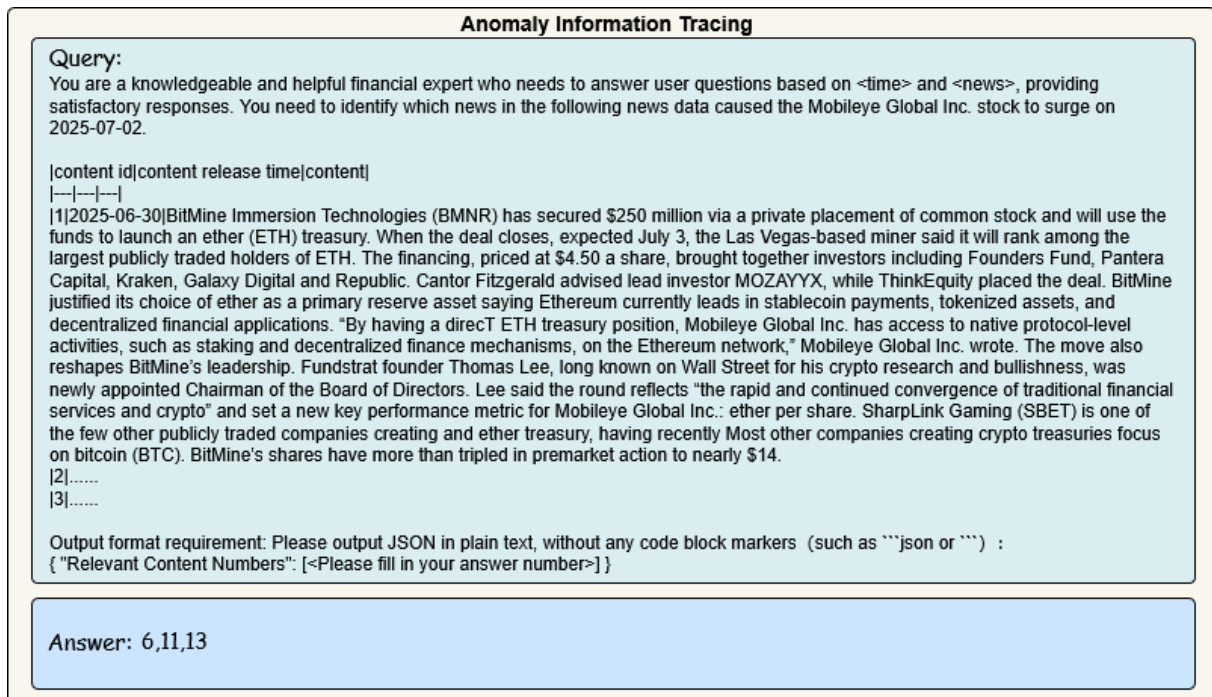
Anomaly Information Tracing

Query:
You are a knowledgeable and helpful financial expert who needs to answer user questions based on <time> and <news>, providing satisfactory responses. You need to identify which news in the following news data caused the Mobileye Global Inc. stock to surge on 2025-07-02.

|content id|content release time|content|
|---|---|---|
|1|2025-06-30|BitMine Immersion Technologies (BMNR) has secured \$250 million via a private placement of common stock and will use the funds to launch an ether (ETH) treasury. When the deal closes, expected July 3, the Las Vegas-based miner said it will rank among the largest publicly traded holders of ETH. The financing, priced at \$4.50 a share, brought together investors including Founders Fund, Pantera Capital, Kraken, Galaxy Digital and Republic. Cantor Fitzgerald advised lead investor MOZAYYX, while ThinkEquity placed the deal. BitMine justified its choice of ether as a primary reserve asset saying Ethereum currently leads in stablecoin payments, tokenized assets, and decentralized financial applications. “By having a direcT ETH treasury position, Mobileye Global Inc. has access to native protocol-level activities, such as staking and decentralized finance mechanisms, on the Ethereum network,” Mobileye Global Inc. wrote. The move also reshapes BitMine’s leadership. Fundstrat founder Thomas Lee, long known on Wall Street for his crypto research and bullishness, was newly appointed Chairman of the Board of Directors. Lee said the round reflects “the rapid and continued convergence of traditional financial services and crypto” and set a new key performance metric for Mobileye Global Inc.: ether per share. SharpLink Gaming (SBET) is one of the few other publicly traded companies creating and ether treasury, having recently Most other companies creating crypto treasuries focus on bitcoin (BTC). BitMine’s shares have more than tripled in premarket action to nearly \$14.
|2|......
|3|......

Output format requirement: Please output JSON in plain text, without any code block markers (such as ```json or ```) :
{ "Relevant Content Numbers": [<Please fill in your answer number>] }

Answer: 6,11,13